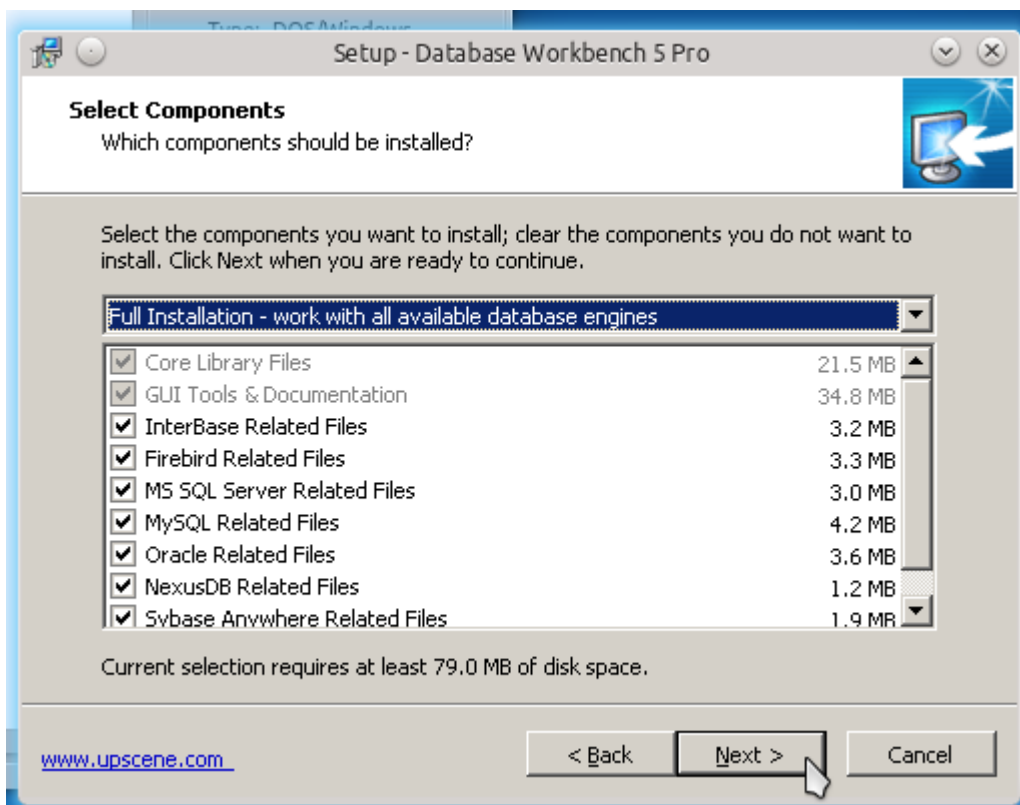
Type: DOS/Windows

Setup - Database Workbench 5 Pro

**Select Components**
Which components should be installed?

Select the components you want to install; clear the components you do not want to install. Click Next when you are ready to continue.

Full Installation - work with all available database engines

| | |
|---|---|
| Core Library Files | 21.5 MB |
| GUI Tools & Documentation | 34.8 MB |
| InterBase Related Files | 3.2 MB |
| Firebird Related Files | 3.3 MB |
| MS SQL Server Related Files | 3.0 MB |
| MySQL Related Files | 4.2 MB |
| Oracle Related Files | 3.6 MB |
| NexusDB Related Files | 1.2 MB |
| Sybase Anywhere Related Files | 1.9 MB |

Current selection requires at least 79.0 MB of disk space.

www.upscene.com

< Back    Next >    Cancel